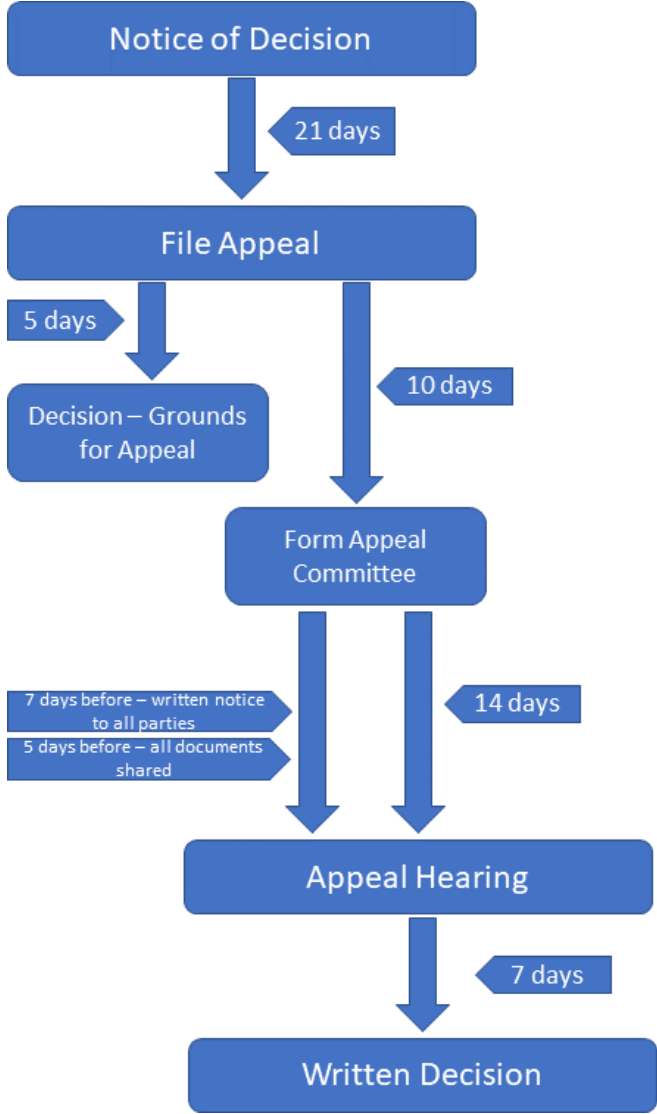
Notice of Decision

21 days

File Appeal

5 days

Decision – Grounds for Appeal

10 days

Form Appeal Committee

7 days before – written notice to all parties

5 days before – all documents shared

14 days

Appeal Hearing

7 days

Written Decision